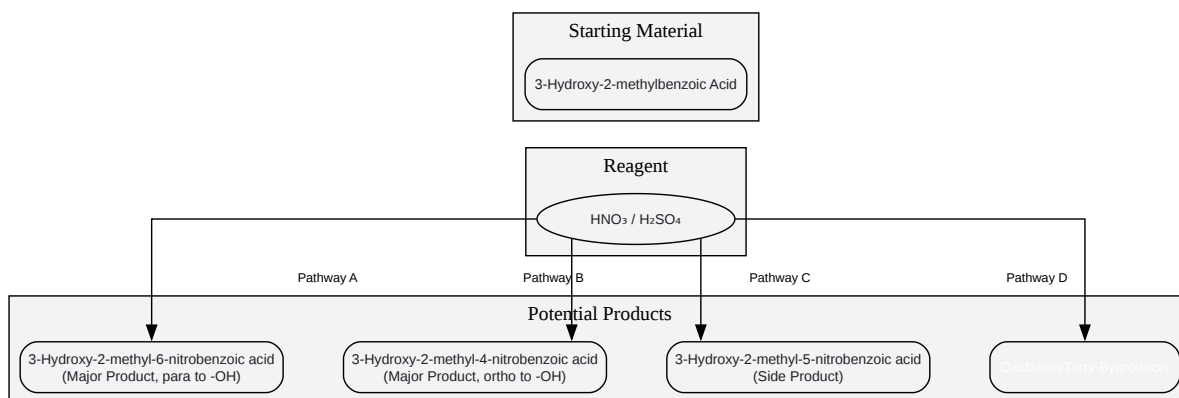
Starting Material

3-Hydroxy-2-methylbenzoic Acid

Reagent

$HNO_3$ / $H_2SO_4$

Pathway A

Pathway B

Pathway C

Pathway D

Potential Products

3-Hydroxy-2-methyl-6-nitrobenzoic acid (Major Product, para to -OH)

3-Hydroxy-2-methyl-4-nitrobenzoic acid (Major Product, ortho to -OH)

3-Hydroxy-2-methyl-5-nitrobenzoic acid (Side Product)

Oxidation/Tarry Byproducts